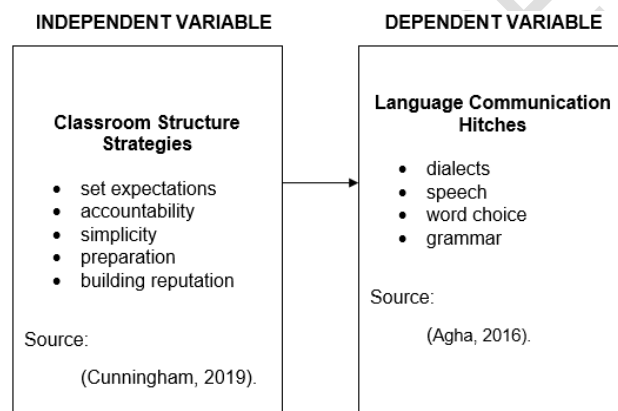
INDEPENDENT VARIABLE

Classroom Structure Strategies

- set expectations
- accountability
- simplicity
- preparation
- building reputation

Source:

(Cunningham, 2019).

DEPENDENT VARIABLE

Language Communication Hitches

- dialects
- speech
- word choice
- grammar

Source:

(Agha, 2016).